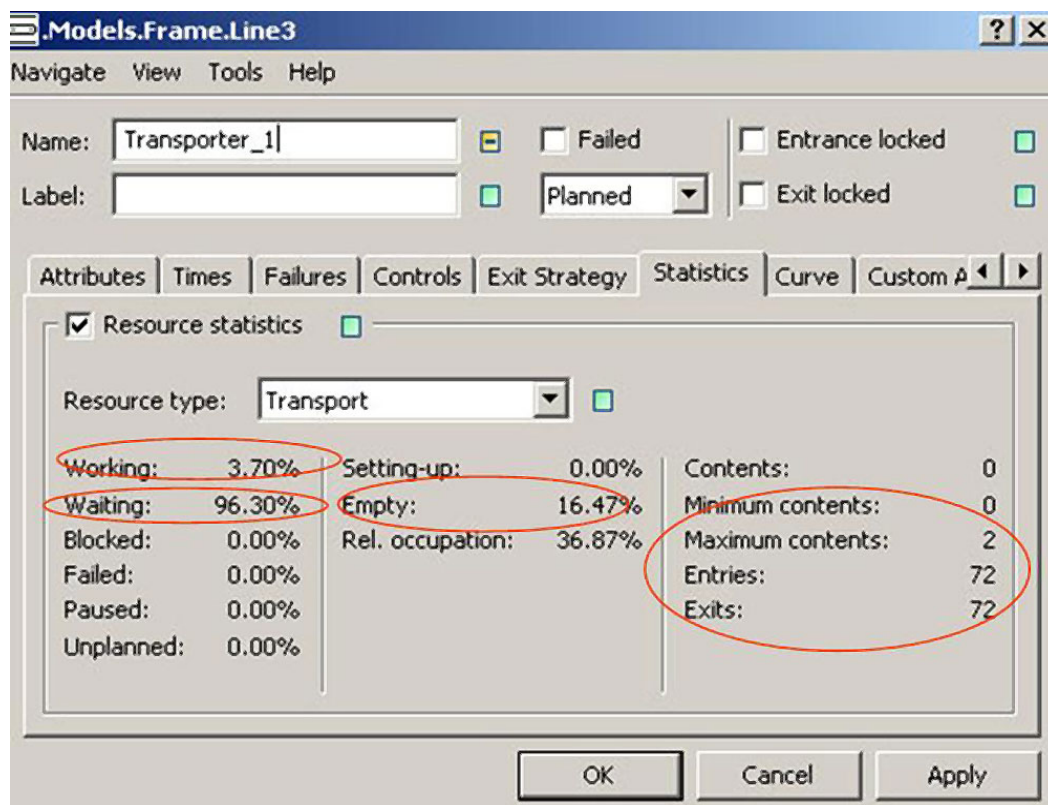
.Models.Frame.Line3

? X

Navigate View Tools Help

Name: Transporter_1

Failed

Entrance locked

Label:

Planned

Exit locked

Attributes | Times | Failures | Controls | Exit Strategy | Statistics | Curve | Custom A

Resource statistics

Resource type: Transport

| | | | | | |
|---|---|---|---|---|---|
| Working: | 3.70% | Setting-up: | 0.00% | Contents: | 0 |
| Waiting: | 96.30% | Empty: | 16.47% | Minimum contents: | 0 |
| Blocked: | 0.00% | Rel. occupation: | 36.87% | Maximum contents: | 2 |
| Failed: | 0.00% | | | Entries: | 72 |
| Paused: | 0.00% | | | Exits: | 72 |
| Unplanned: | 0.00% | | | | |

OK Cancel Apply